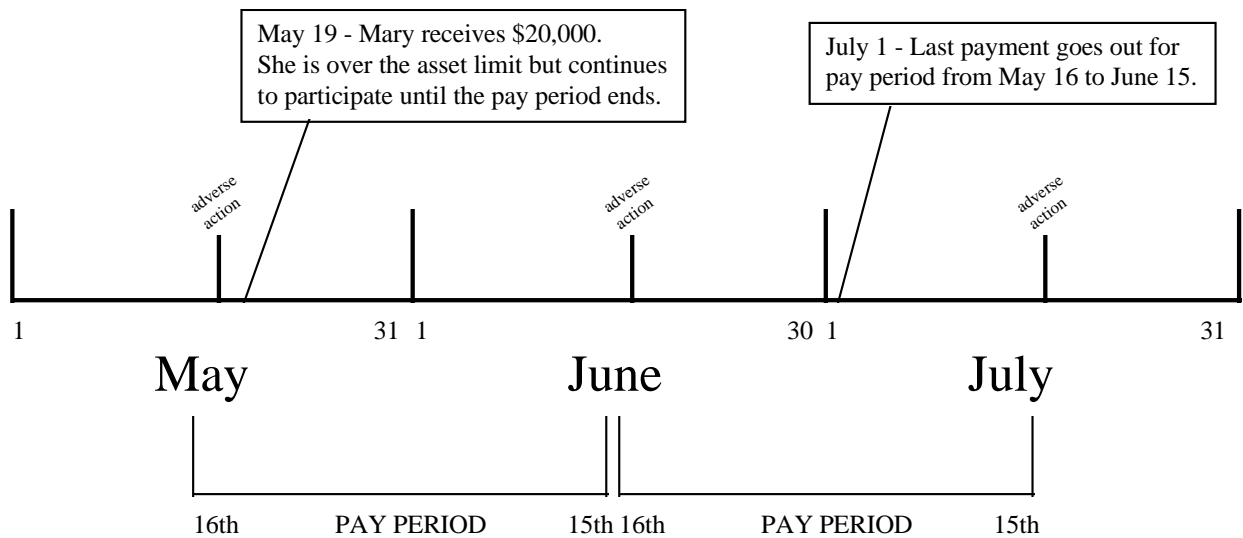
May 19 - Mary receives \$20,000. She is over the asset limit but continues to participate until the pay period ends.

July 1 - Last payment goes out for pay period from May 16 to June 15.

adverse action

adverse action

adverse action

1

31

1

30

1

31

May

June

July

16th

PAY PERIOD

15th

16th

PAY PERIOD

15th